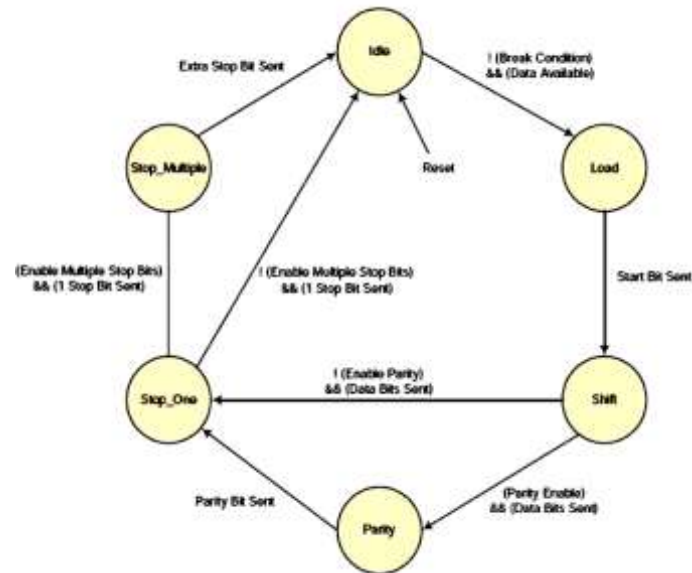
Idle

Extra Stop Bit Sent

! (Break Condition) && (Data Available)

Stop_Multiple

Reset

Load

(Enable Multiple Stop Bits) && (1 Stop Bit Sent)

! (Enable Multiple Stop Bits) && (1 Stop Bit Sent)

Start Bit Sent

! (Enable Parity) && (Data Bits Sent)

Stop_One

Shift

Parity Bit Sent

(Parity Enable) && (Data Bits Sent)

Parity